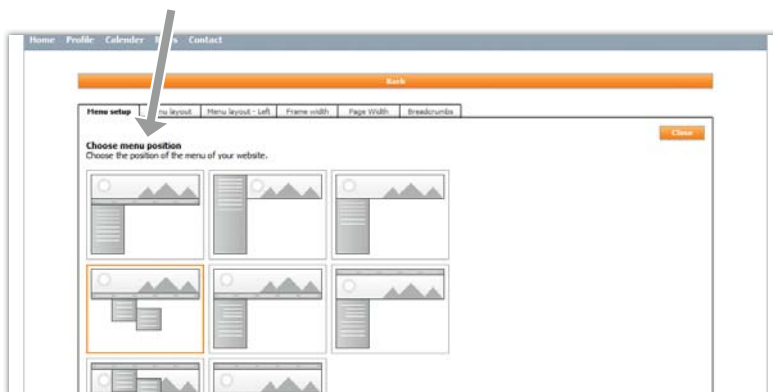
Home Profile Calender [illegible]s Contact

Back

Menu setup | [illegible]nu layout | Menu layout - Left | Frame width | Page Width | Breadcrumbs

Close

Choose menu position
Choose the position of the menu of your website.